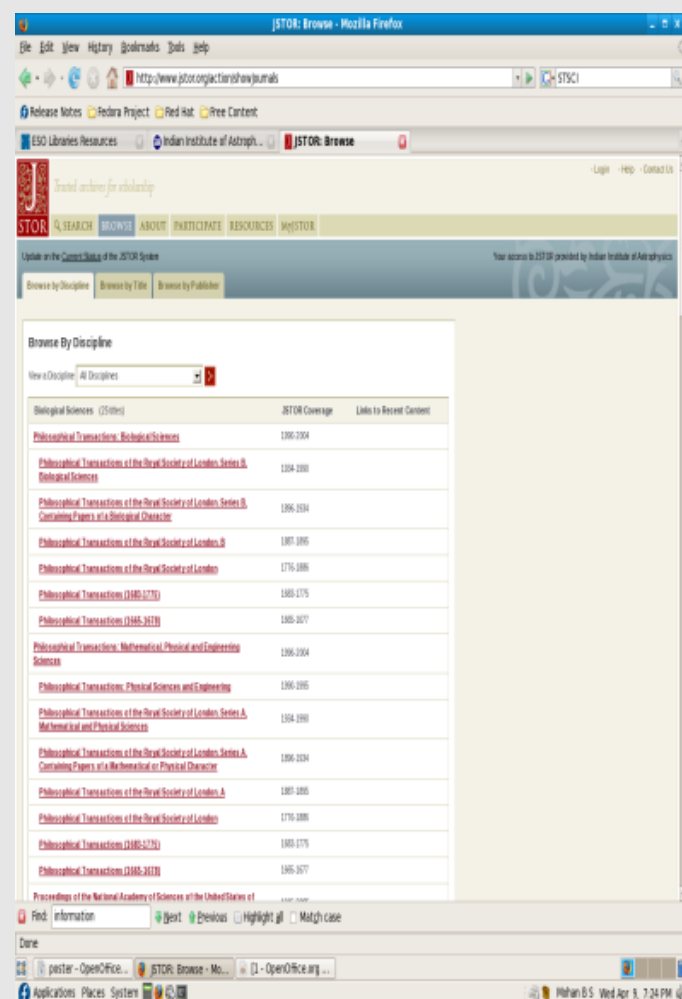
JSTOR: Browse - Mozilla Firefox

File Edit View History Bookmarks Tools Help

http://www.jstor.org/action/showJournals

STSCI

Release Notes Fedora Project Red Hat Free Content

ESO Libraries Resources | Indian Institute of Astroph... | JSTOR: Browse

Trusted archives for scholarship

Login Help Contact Us

JSTOR SEARCH BROWSE ABOUT PARTICIPATE RESOURCES MyJSTOR

Update on the Current Status of the JSTOR System

Your access to JSTOR provided by Indian Institute of Astrophysics

Browse by Discipline | Browse by Title | Browse by Publisher

Browse By Discipline

View a Discipline: All Disciplines

| Biological Sciences (25 titles) | JSTOR Coverage | Links to Recent Content |
|---|---|---|
| Philosophical Transactions: Biological Sciences | 1990-2004 | |
| Philosophical Transactions of the Royal Society of London. Series B, Biological Sciences | 1934-1990 | |
| Philosophical Transactions of the Royal Society of London. Series B, Containing Papers of a Biological Character | 1896-1934 | |
| Philosophical Transactions of the Royal Society of London. B | 1887-1895 | |
| Philosophical Transactions of the Royal Society of London | 1776-1886 | |
| Philosophical Transactions (1683-1775) | 1683-1775 | |
| Philosophical Transactions (1665-1678) | 1665-1677 | |
| Philosophical Transactions: Mathematical, Physical and Engineering Sciences | 1996-2004 | |
| Philosophical Transactions: Physical Sciences and Engineering | 1990-1995 | |
| Philosophical Transactions of the Royal Society of London. Series A, Mathematical and Physical Sciences | 1934-1990 | |
| Philosophical Transactions of the Royal Society of London. Series A, Containing Papers of a Mathematical or Physical Character | 1896-1934 | |
| Philosophical Transactions of the Royal Society of London. A | 1887-1895 | |
| Philosophical Transactions of the Royal Society of London | 1776-1886 | |
| Philosophical Transactions (1683-1775) | 1683-1775 | |
| Philosophical Transactions (1665-1678) | 1665-1677 | |
| Proceedings of the National Academy of Sciences of the United States of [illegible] | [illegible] | |

Find: information Next Previous Highlight all Match case

Done

poster - OpenOffice... | JSTOR: Browse - Mo... | [1 - OpenOffice.org ...

Applications Places System

Mohan B S Wed Apr 9, 7:24 PM